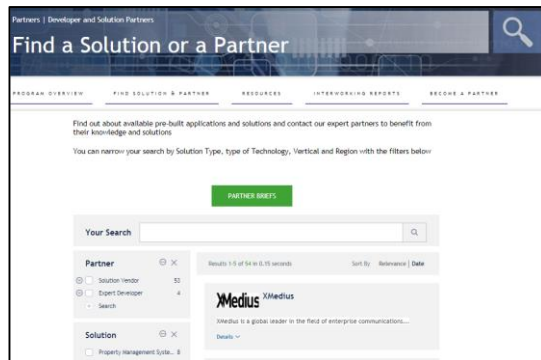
Partners | Developer and Solution Partners

Find a Solution or a Partner

PROGRAM OVERVIEW FIND SOLUTION & PARTNER RESOURCES INTERWORKING REPORTS BECOME A PARTNER

Find out about available pre-built applications and solutions and contact our expert partners to benefit from their knowledge and solutions

You can narrow your search by Solution Type, type of Technology, Vertical and Region with the filters below

PARTNER BRIEFS

Your Search

Partner

Solution Vendor 53

Expert Developer 4

Search

Results 1-5 of 54 in 0.15 seconds

Sort By Relevance | Date

XMedius XMedius

XMedius is a global leader in the field of enterprise communications...

Details

Solution

Property Management Syste... 8